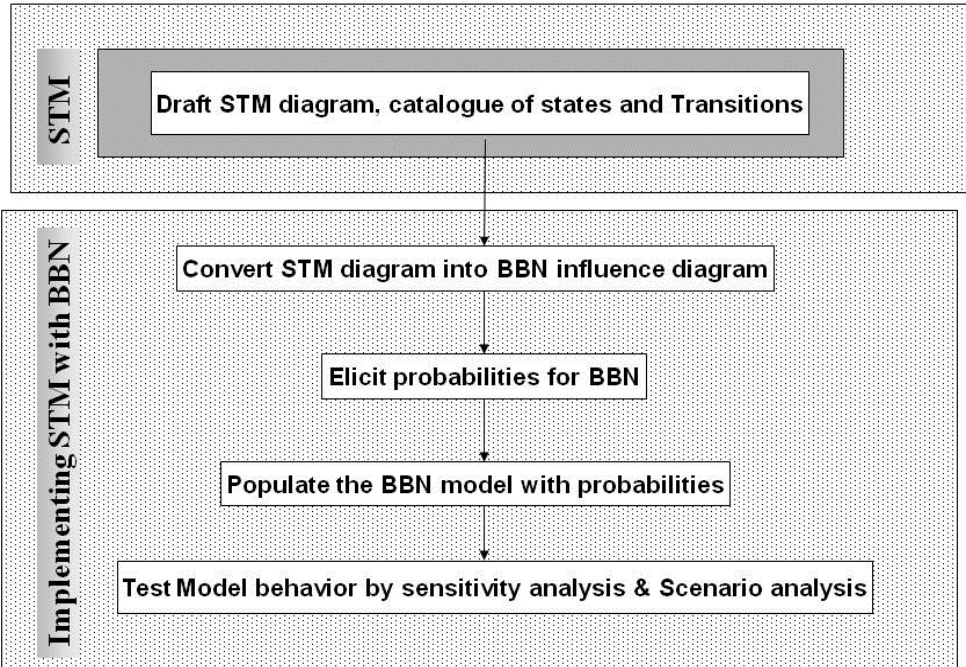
STM

Draft STM diagram, catalogue of states and Transitions

Implementing STM with BBN

Convert STM diagram into BBN influence diagram

Elicit probabilities for BBN

Populate the BBN model with probabilities

Test Model behavior by sensitivity analysis & Scenario analysis